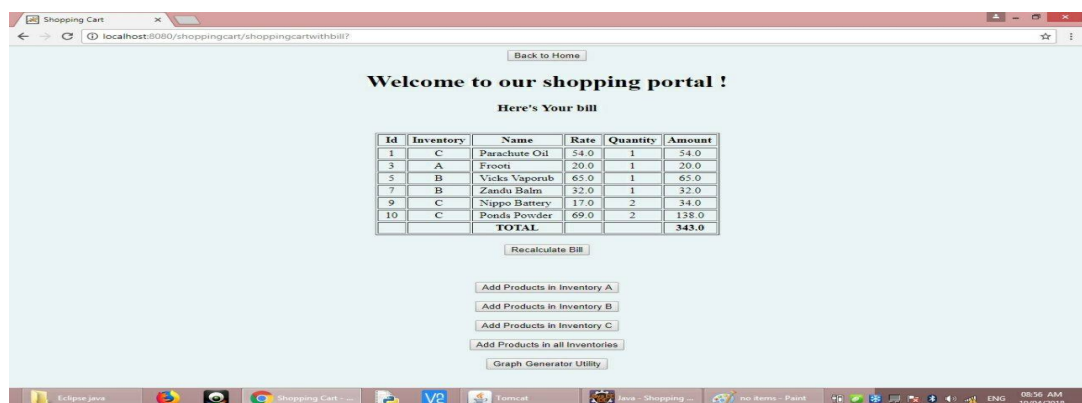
Shopping Cart ×

localhost:8080/shoppingcart/shoppingcartwithbill?

Back to Home

Welcome to our shopping portal !

Here's Your bill

| Id | Inventory | Name | Rate | Quantity | Amount |
|---|---|---|---|---|---|
| 1 | C | Parachute Oil | 54.0 | 1 | 54.0 |
| 3 | A | Frooti | 20.0 | 1 | 20.0 |
| 5 | B | Vicks Vaporub | 65.0 | 1 | 65.0 |
| 7 | B | Zandu Balm | 32.0 | 1 | 32.0 |
| 9 | C | Nippo Battery | 17.0 | 2 | 34.0 |
| 10 | C | Ponds Powder | 69.0 | 2 | 138.0 |
| | | TOTAL | | | 343.0 |

Recalculate Bill

Add Products in Inventory A

Add Products in Inventory B

Add Products in Inventory C

Add Products in all Inventories

Graph Generator Utility

Eclipse java Shopping Cart - ... Tomcat Java - Shopping ... no items - Paint ENG 08:56 AM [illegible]